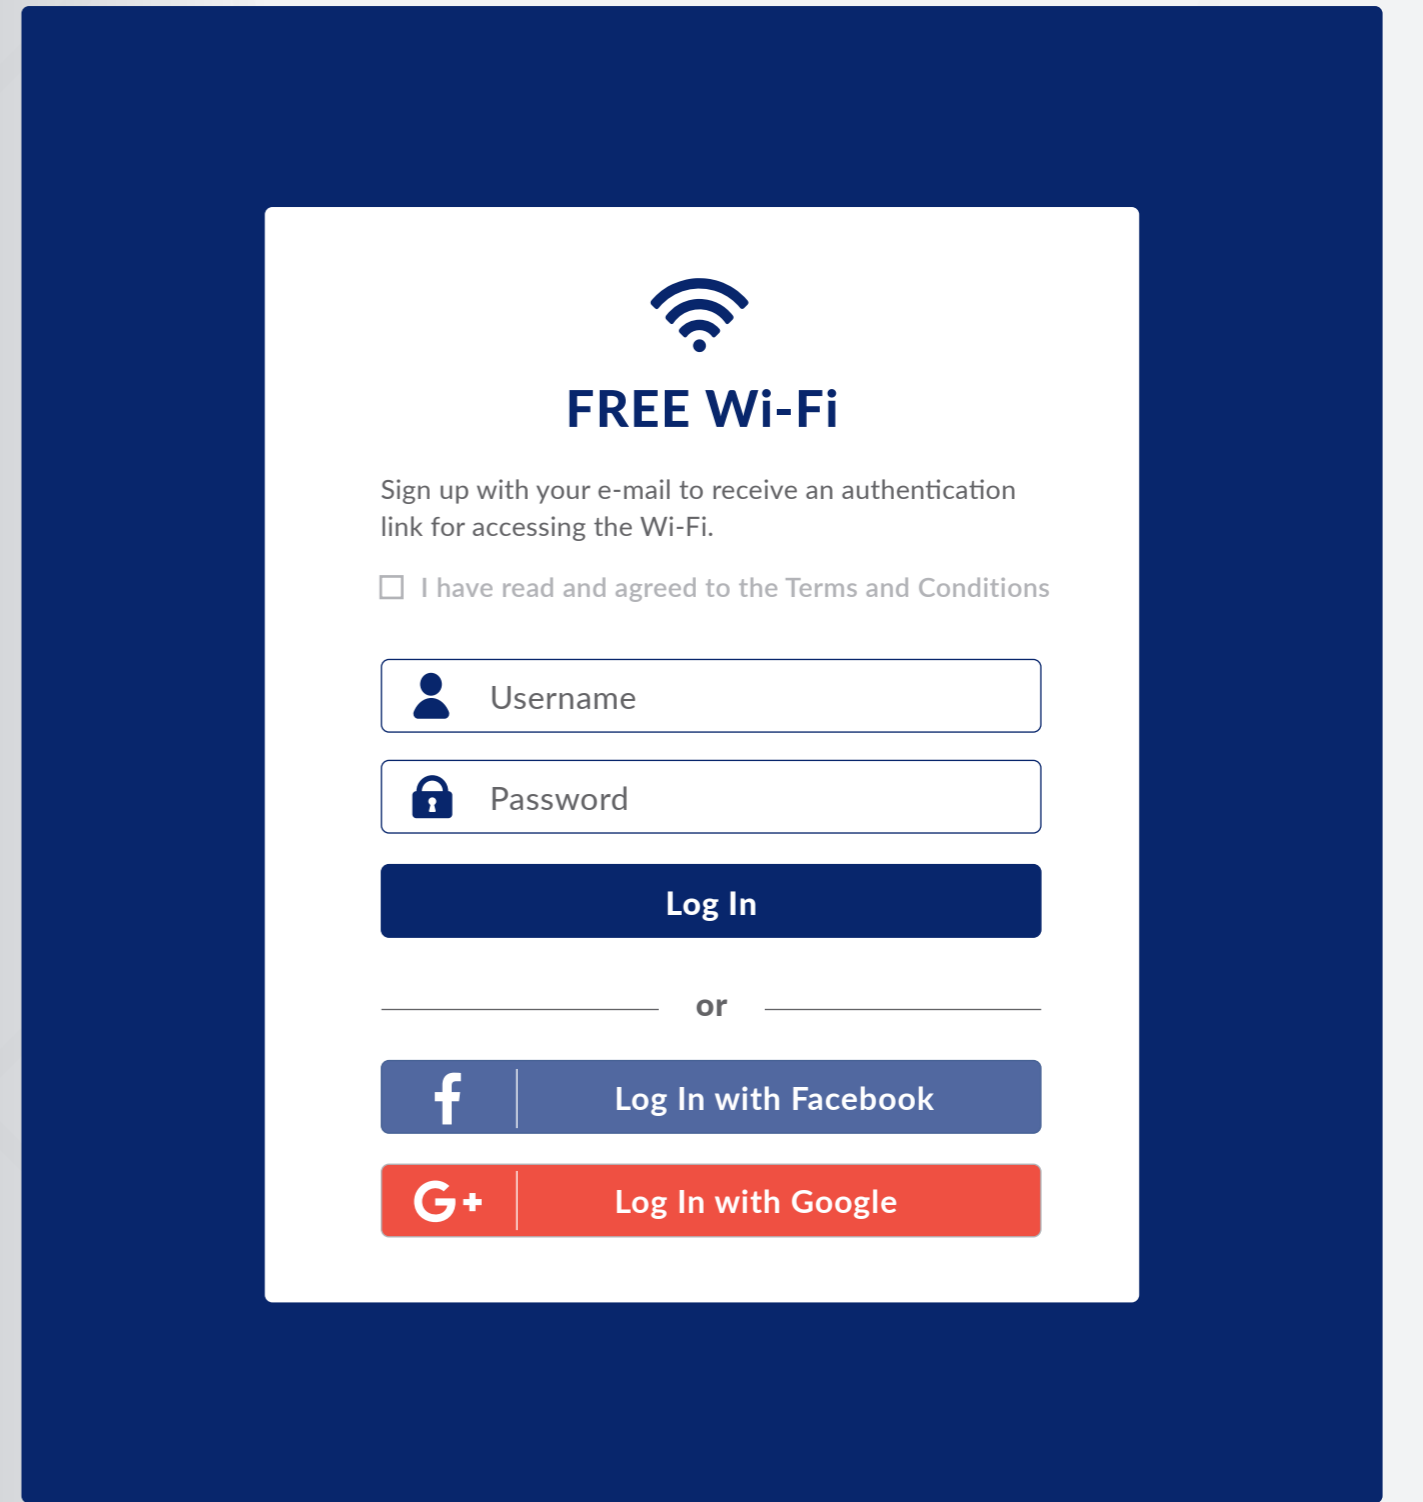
FREE Wi-Fi

Sign up with your e-mail to receive an authentication link for accessing the Wi-Fi.

I have read and agreed to the Terms and Conditions

Username

Password

Log In

or

f Log In with Facebook

G+ Log In with Google